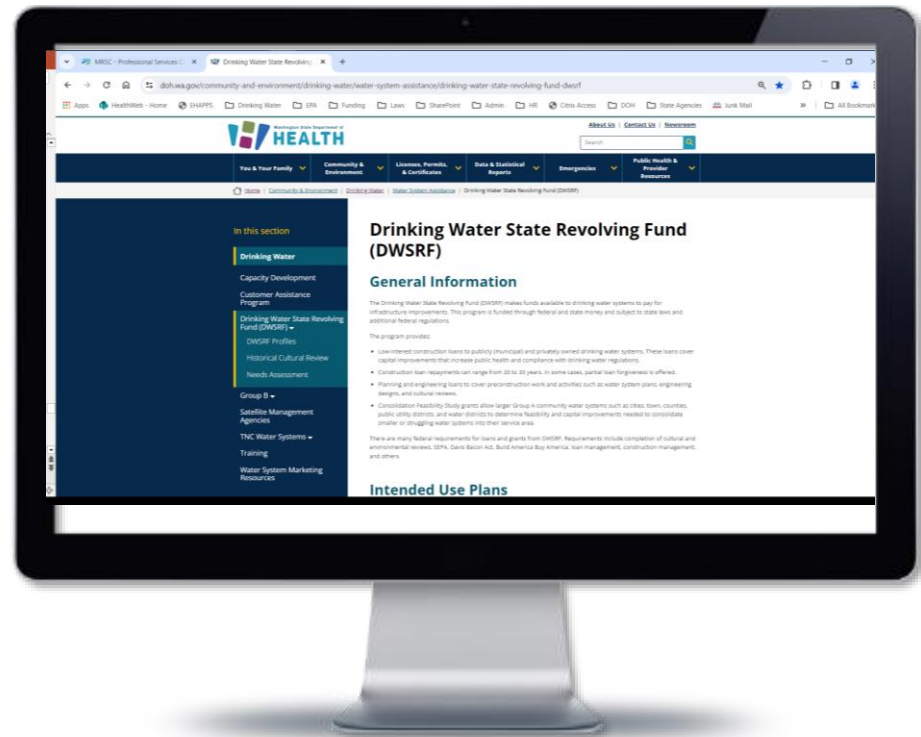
MRSC - Professional Services C ×
Drinking Water State Revolving ×
+

doh.wa.gov/community-and-environment/drinking-water/water-system-assistance/drinking-water-state-revolving-fund-dwsrf

Apps HealthWeb - Home EHAPPS Drinking Water EPA Funding Laws SharePoint Admin HR Citrix Access DOH State Agencies Junk Mail » All Bookmarks

Washington State Department of HEALTH

About Us | Contact Us | Newsroom

Search

You & Your Family
Community & Environment
Licenses, Permits, & Certificates
Data & Statistical Reports
Emergencies
Public Health & Provider Resources

Home | Community & Environment | Drinking Water | Water System Assistance | Drinking Water State Revolving Fund (DWSRF)

In this section

Drinking Water

Capacity Development

Customer Assistance Program

Drinking Water State Revolving Fund (DWSRF)

DWSRF Profiles

Historical Cultural Review

Needs Assessment

Group B

Satellite Management Agencies

TNC Water Systems

Training

Water System Marketing Resources

Drinking Water State Revolving Fund (DWSRF)

General Information

The Drinking Water State Revolving Fund (DWSRF) makes funds available to drinking water systems to pay for infrastructure improvements. This program is funded through federal and state money and subject to state laws and additional federal regulations.

The program provides:

• Low-interest construction loans to publicly (municipal) and privately owned drinking water systems. These loans cover capital improvements that increase public health and compliance with drinking water regulations.

• Construction loan repayments can range from 20 to 30 years. In some cases, partial loan forgiveness is offered.

• Planning and engineering loans to cover preconstruction work and activities such as water system plans, engineering designs, and cultural reviews.

• Consolidation Feasibility Study grants allow larger Group A community water systems such as cities, town, counties, public utility districts, and water districts to determine feasibility and capital improvements needed to consolidate smaller or struggling water systems into their service area.

There are many federal requirements for loans and grants from DWSRF. Requirements include completion of cultural and environmental reviews, SEPA, Davis Bacon Act, Build America Buy America, loan management, construction management, and others.

Intended Use Plans